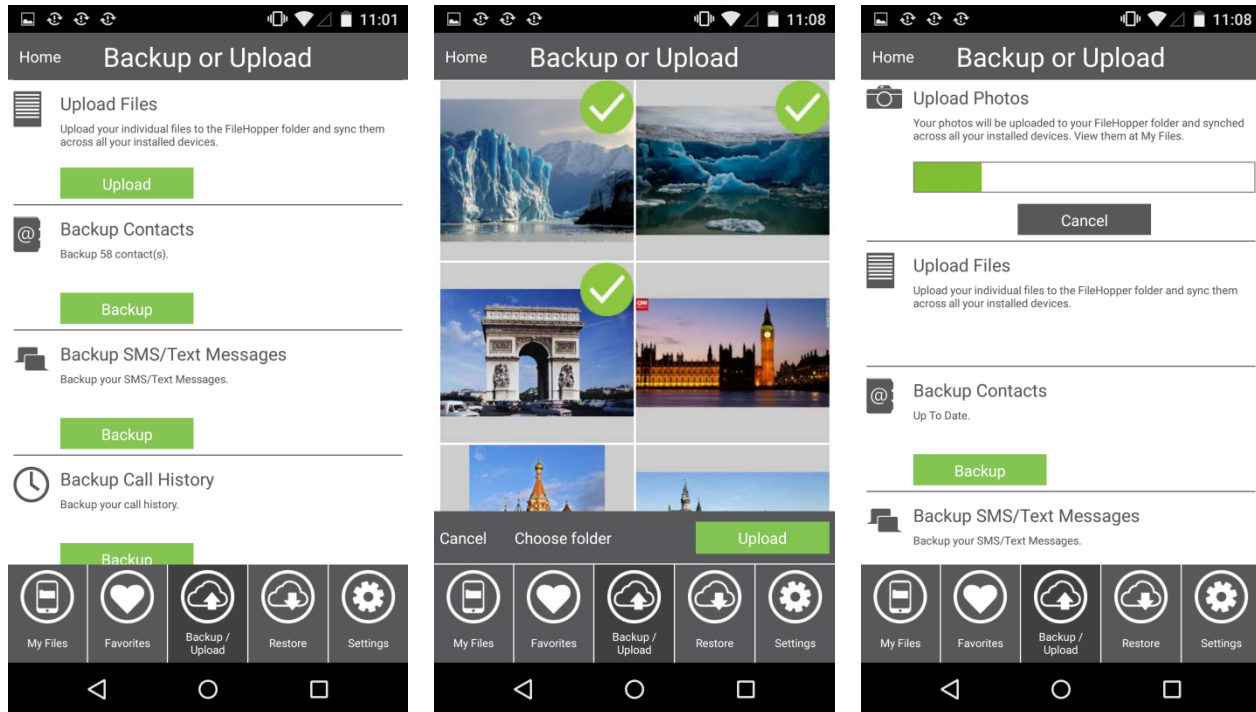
11:01

Home Backup or Upload

Upload Files

Upload your individual files to the FileHopper folder and sync them across all your installed devices.

Upload

Backup Contacts

Backup 58 contact(s).

Backup

Backup SMS/Text Messages

Backup your SMS/Text Messages.

Backup

Backup Call History

Backup your call history.

Backup

My Files Favorites Backup / Upload Restore Settings

11:08

Home Backup or Upload

Cancel Choose folder Upload

My Files Favorites Backup / Upload Restore Settings

11:08

Home Backup or Upload

Upload Photos

Your photos will be uploaded to your FileHopper folder and synched across all your installed devices. View them at My Files.

Cancel

Upload Files

Upload your individual files to the FileHopper folder and sync them across all your installed devices.

Backup Contacts

Up To Date.

Backup

Backup SMS/Text Messages

Backup your SMS/Text Messages.

My Files Favorites Backup / Upload Restore Settings